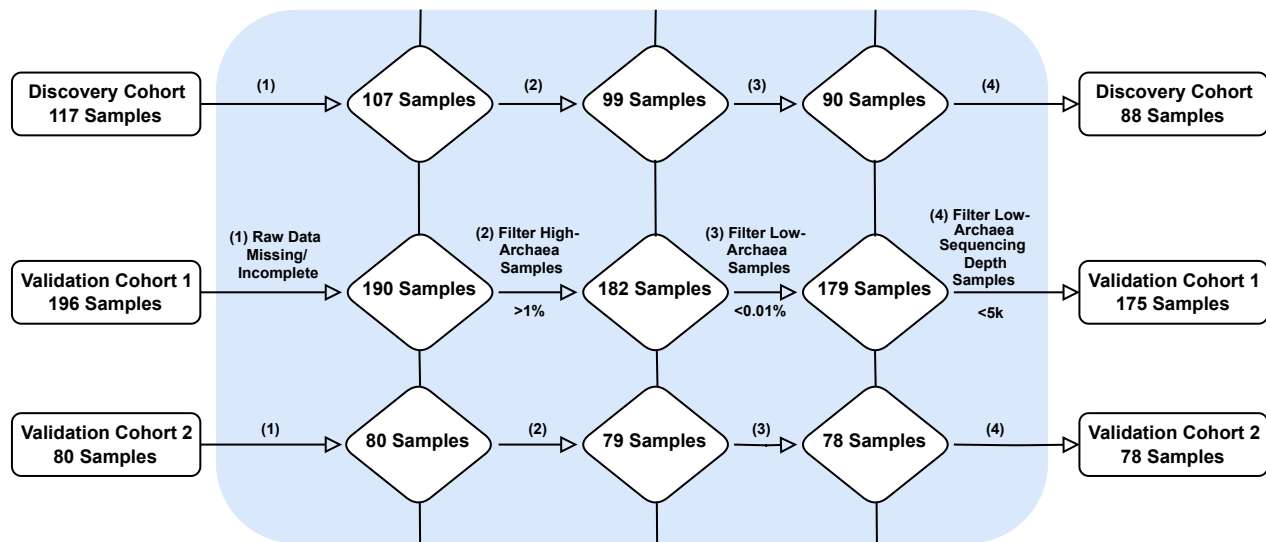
Discovery Cohort
117 Samples

(1)

107 Samples

(2)

99 Samples

(3)

90 Samples

(4)

Discovery Cohort
88 Samples

Validation Cohort 1
196 Samples

(1) Raw Data Missing/ Incomplete

190 Samples

(2) Filter High-Archaea Samples

>1%

182 Samples

(3) Filter Low-Archaea Samples

<0.01%

179 Samples

(4) Filter Low-Archaea Sequencing Depth Samples

<5k

Validation Cohort 1
175 Samples

Validation Cohort 2
80 Samples

(1)

80 Samples

(2)

79 Samples

(3)

78 Samples

(4)

Validation Cohort 2
78 Samples